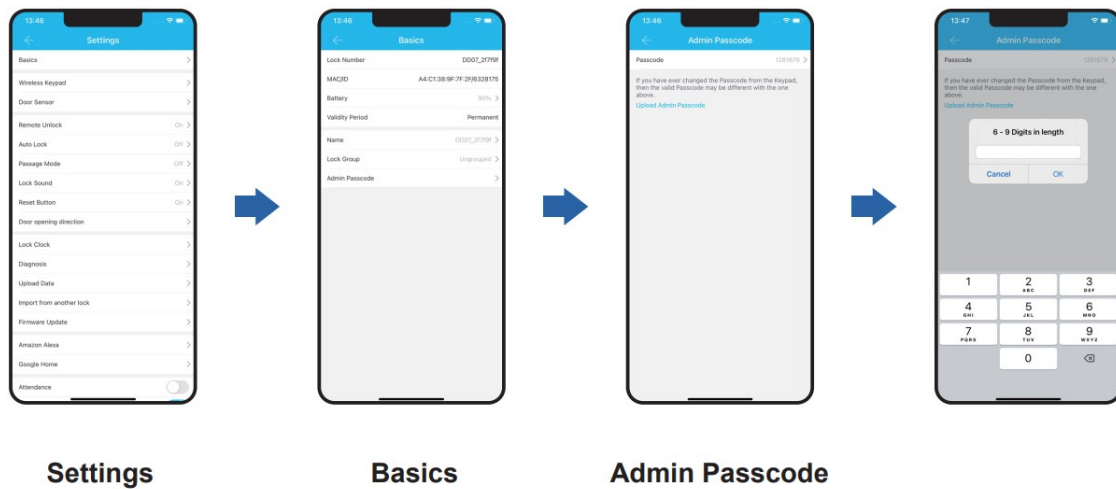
13:46

Settings

Basics

Wireless Keypad

Door Sensor

Remote Unlock On

Auto Lock Off

Passage Mode Off

Lock Sound On

Reset Button On

Door opening direction

Lock Clock

Diagnosis

Upload Data

Import from another lock

Firmware Update

Amazon Alexa

Google Home

Attendance

13:46

Basics

Lock Number DD07_2f7f9f

MAC/ID A4:C1:38:9F:7F:2F/6328175

Battery 86%

Validity Period Permanent

Name DD07_2f7f9f

Lock Group Ungrouped

Admin Passcode

13:46

Admin Passcode

Passcode 1261678

If you have ever changed the Passcode from the Keypad, then the valid Passcode may be different with the one above.

Upload Admin Passcode

13:47

Admin Passcode

Passcode 1261678

If you have ever changed the Passcode from the Keypad, then the valid Passcode may be different with the one above.

Upload Admin Passcode

6 - 9 Digits in length

Cancel OK

1 2 ABC 3 DEF
4 GHI 5 JKL 6 MNO
7 PQRS 8 TUV 9 WXYZ
0

Settings

Basics

Admin Passcode